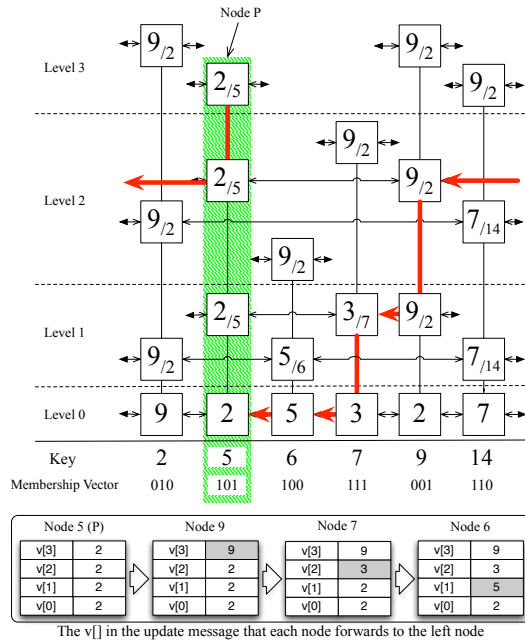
Node P

Level 3

$9_{/2}$ $2_{/5}$ $9_{/2}$ $9_{/2}$

$9_{/2}$

Level 2

$2_{/5}$ $9_{/2}$

$9_{/2}$ $7_{/14}$

$9_{/2}$

Level 1

$2_{/5}$ $3_{/7}$ $9_{/2}$

$9_{/2}$ $5_{/6}$ $7_{/14}$

Level 0

9 2 5 3 2 7

Key 2 5 6 7 9 14

Membership Vector 010 101 100 111 001 110

Node 5 (P)

| v[3] | 2 |
|---|---|
| v[2] | 2 |
| v[1] | 2 |
| v[0] | 2 |

Node 9

| v[3] | 9 |
|---|---|
| v[2] | 2 |
| v[1] | 2 |
| v[0] | 2 |

Node 7

| v[3] | 9 |
|---|---|
| v[2] | 3 |
| v[1] | 2 |
| v[0] | 2 |

Node 6

| v[3] | 9 |
|---|---|
| v[2] | 3 |
| v[1] | 5 |
| v[0] | 2 |

The v[] in the update message that each node forwards to the left node